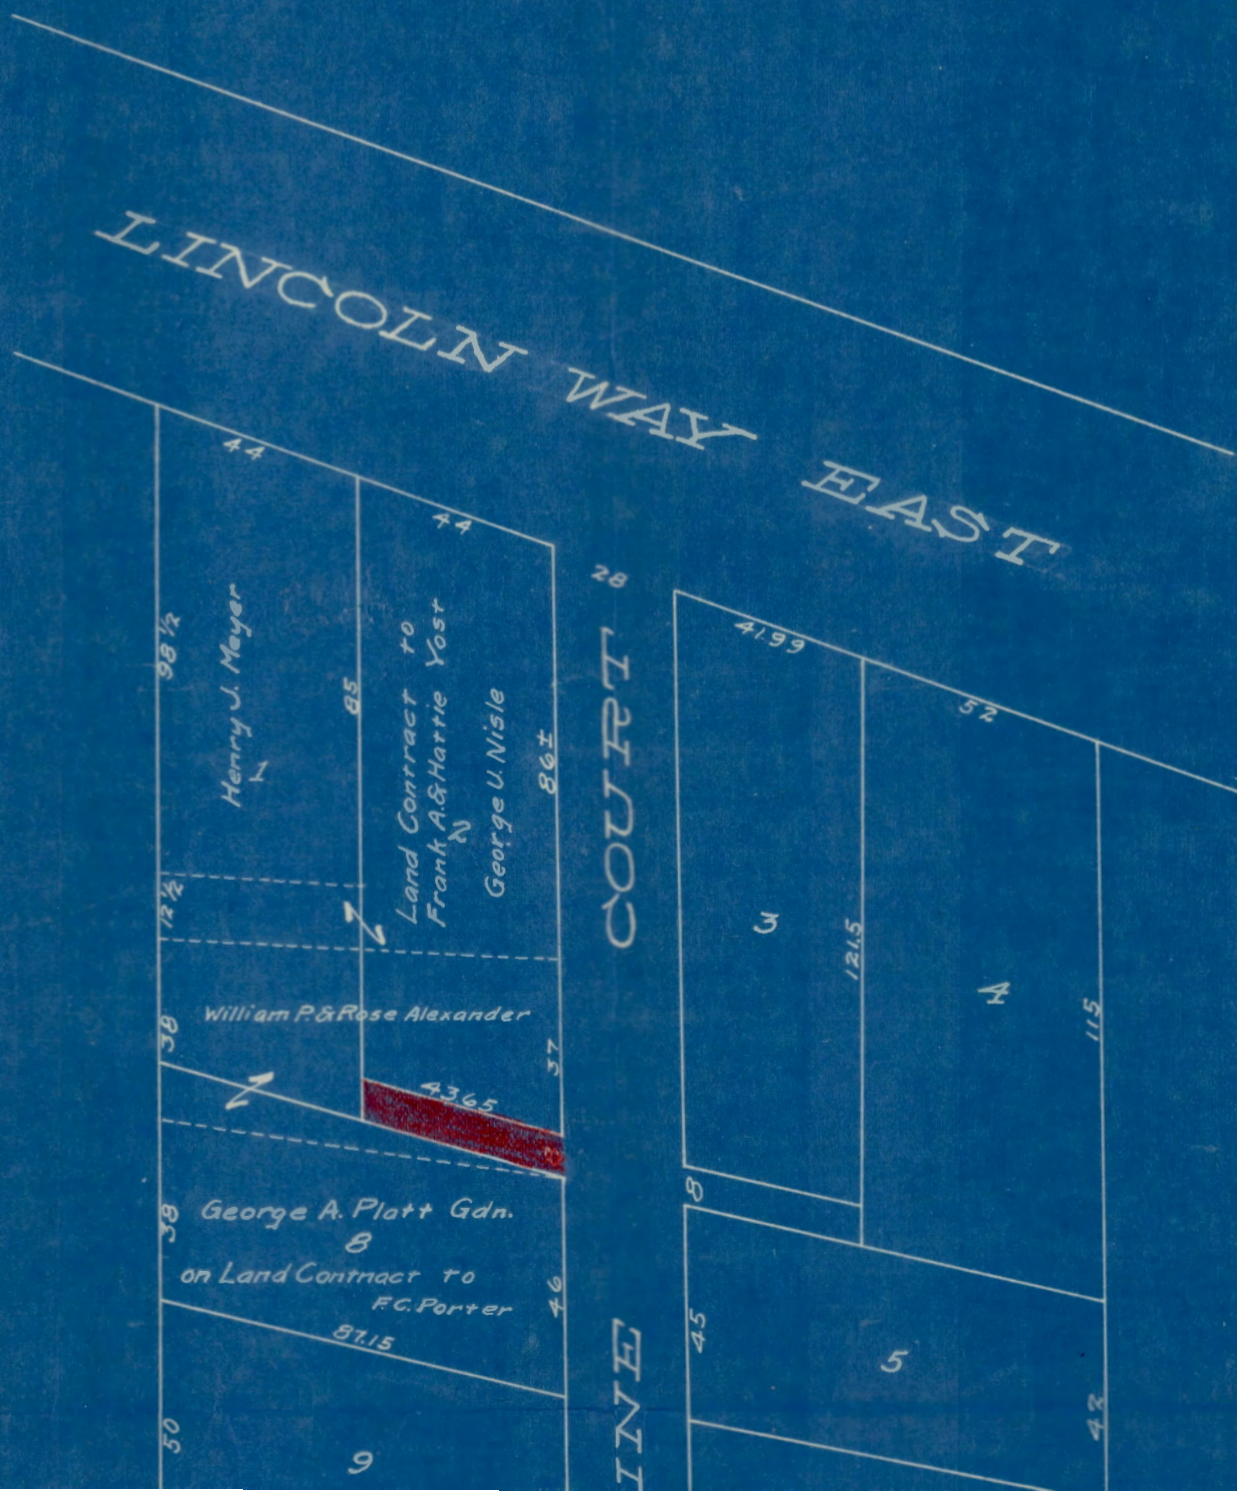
LINCOLN WAY EAST

44

44

28

41.99

52

98½

Henry J. Meyer
1

85

Land Contract to
Frank A. & Hattie Yost
2
George U. Nisle

86±

COURT

3

121.5

4

115

12½

William P. & Rose Alexander

38

37

43.65

8

George A. Platt Gdn.
8
on Land Contract to
F.C. Porter

38

46

45

87.15

5

43

50

9

INE